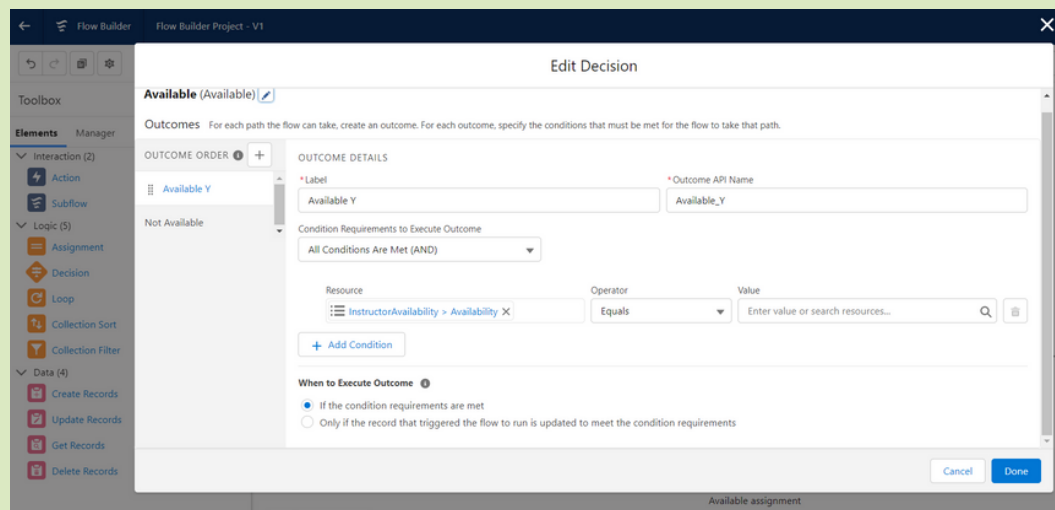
Flow Builder Flow Builder Project - V1

Toolbox

Elements Manager

Interaction (2)

Action

Subflow

Logic (5)

Assignment

Decision

Loop

Collection Sort

Collection Filter

Data (4)

Create Records

Update Records

Get Records

Delete Records

Edit Decision

Available (Available)

Outcomes For each path the flow can take, create an outcome. For each outcome, specify the conditions that must be met for the flow to take that path.

OUTCOME ORDER

Available Y

Not Available

OUTCOME DETAILS

*Label

Available Y

*Outcome API Name

Available_Y

Condition Requirements to Execute Outcome

All Conditions Are Met (AND)

Resource

InstructorAvailability > Availability

Operator

Equals

Value

Enter value or search resources...

+ Add Condition

When to Execute Outcome

If the condition requirements are met

Only if the record that triggered the flow to run is updated to meet the condition requirements

Cancel Done

Available assignment